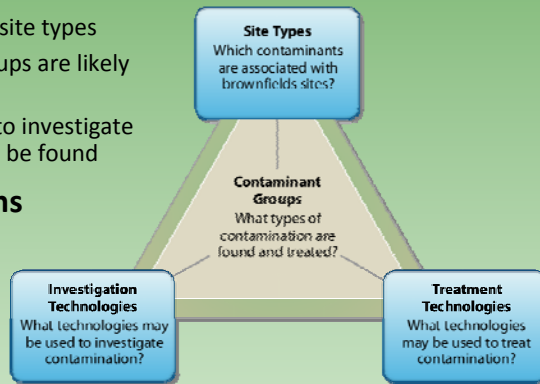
site types

ups are likely

to investigate

be found

ns

Site Types
Which contaminants are associated with brownfields sites?

Contaminant Groups
What types of contamination are found and treated?

Investigation Technologies
What technologies may be used to investigate contamination?

Treatment Technologies
What technologies may be used to treat contamination?